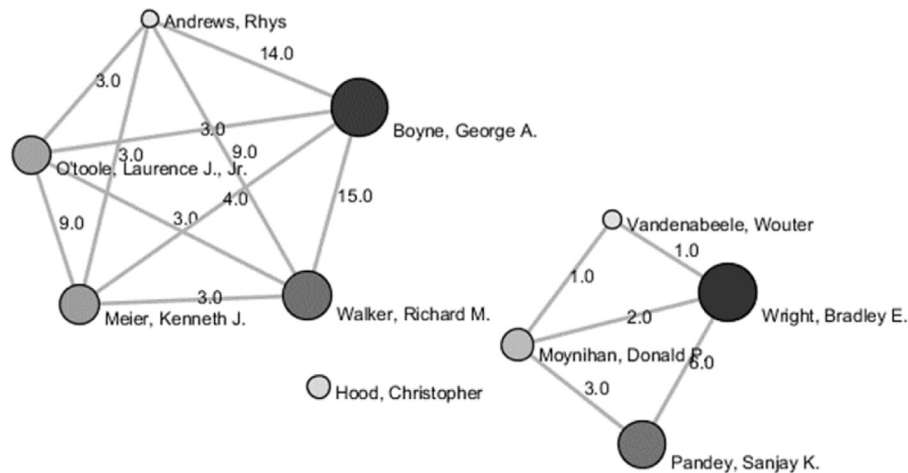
Andrews, Rhys
14.0
3.0
3.0
Boyne, George A.
3.0
9.0
O'toole, Laurence J., Jr.
4.0
9.0
3.0
15.0
3.0
Meier, Kenneth J.
Walker, Richard M.
Hood, Christopher
Vandenabeele, Wouter
1.0
1.0
2.0
Wright, Bradley E.
Moynihan, Donald P.
6.0
3.0
Pandey, Sanjay K.